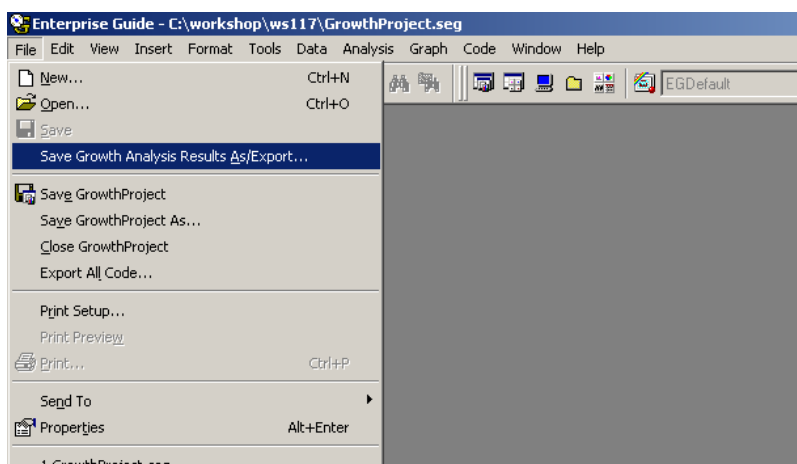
Enterprise Guide - C:\workshop\ws117\GrowthProject.seg

File Edit View Insert Format Tools Data Analysis Graph Code Window Help

New... Ctrl+N
Open... Ctrl+O
Save
Save Growth Analysis Results As/Export...
Save GrowthProject
Save GrowthProject As...
Close GrowthProject
Export All Code...
Print Setup...
Print Preview
Print... Ctrl+P
Send To
Properties Alt+Enter
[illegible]

EGDefault